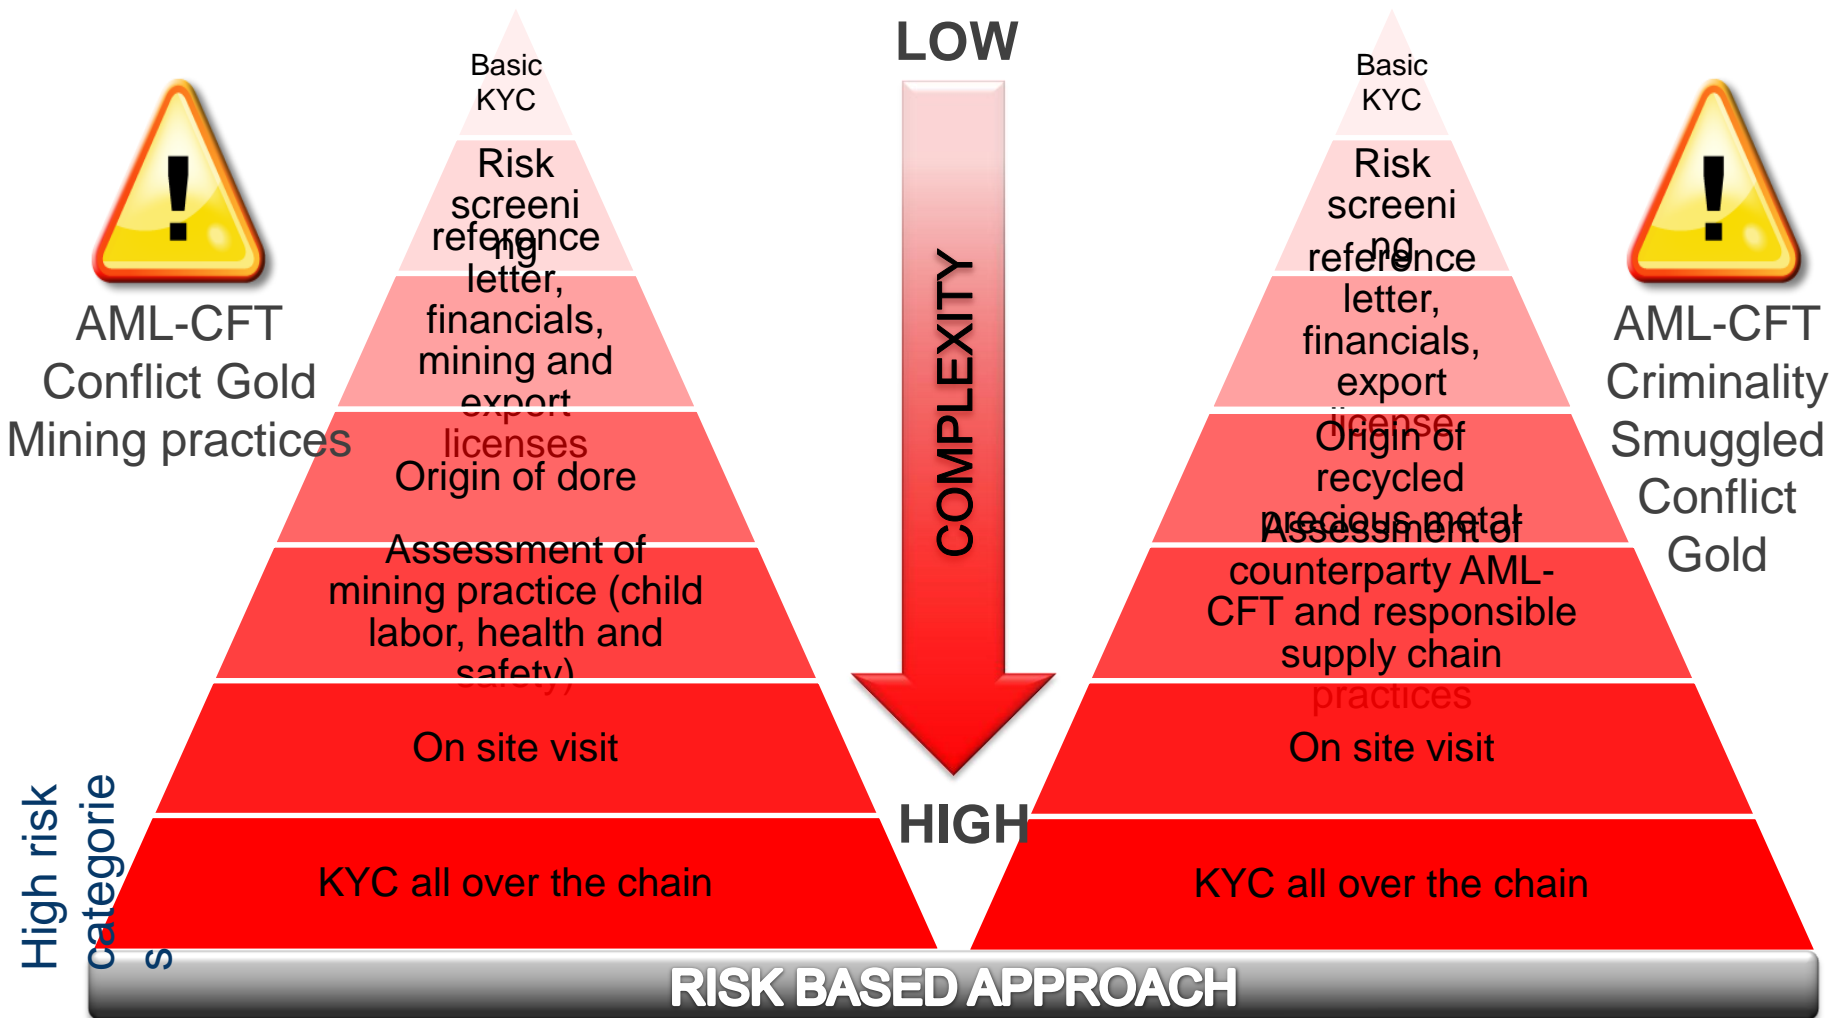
AML-CFT Conflict Gold Mining practices

Basic KYC

Risk screening

reference letter, financials, mining and export licenses

Origin of dore

Assessment of mining practice (child labor, health and safety)

On site visit

KYC all over the chain

High risk categories

LOW

COMPLEXITY

HIGH

Basic KYC

Risk screening

reference letter, financials, export license

Origin of recycled precious metal

Assessment of counterparty AML-CFT and responsible supply chain practices

On site visit

KYC all over the chain

AML-CFT Criminality Smuggled Conflict Gold

RISK BASED APPROACH